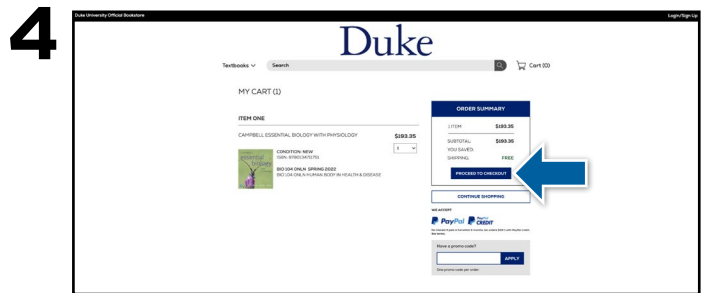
4

Duke University Official Bookstore

Login/Sign Up

Duke

Textbooks

Search

Cart (0)

MY CART (1)

ITEM ONE

CAMPBELL ESSENTIAL BIOLOGY WITH PHYSIOLOGY

$193.35

1

CONDITION: NEW
ISBN: 9780134711751

BIO 104 ONLN SPRING 2022
BIO 104 ONLN HUMAN BODY IN HEALTH & DISEASE

ORDER SUMMARY

1 ITEM $193.35

SUBTOTAL: $193.35
YOU SAVED:
SHIPPING: FREE

PROCEED TO CHECKOUT

CONTINUE SHOPPING

WE ACCEPT

PayPal PayPal CREDIT

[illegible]

Have a promo code?

APPLY

One promo code per order